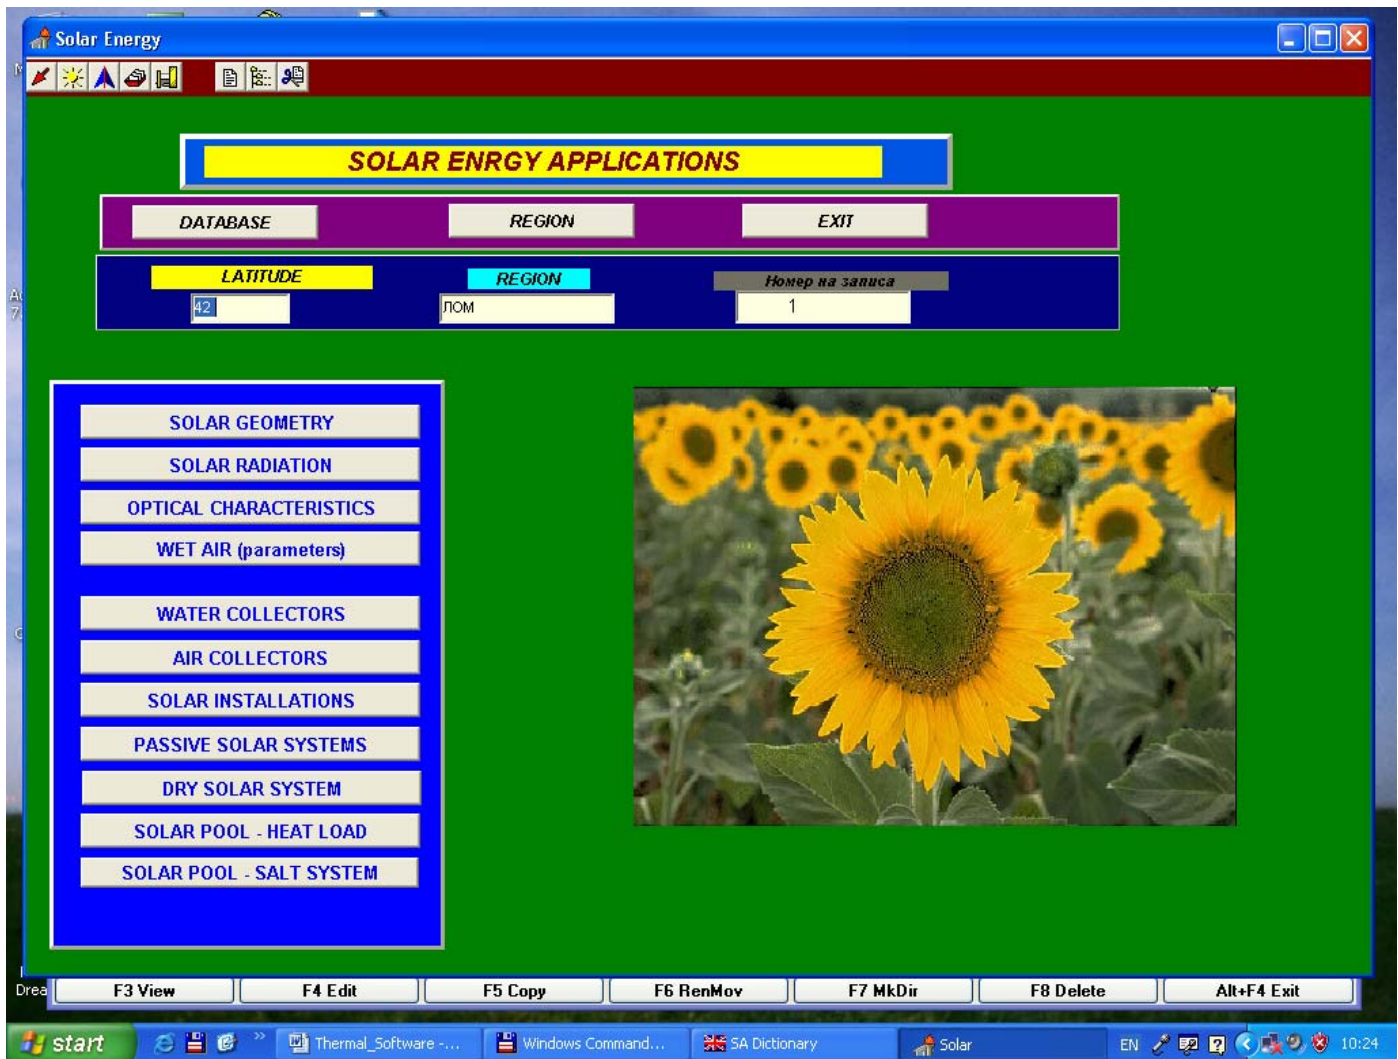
Solar Energy

SOLAR ENRGY APPLICATIONS

DATABASE REGION EXIT

LATITUDE
42
REGION
ЛОМ
Номер на записа
1

SOLAR GEOMETRY
SOLAR RADIATION
OPTICAL CHARACTERISTICS
WET AIR (parameters)
WATER COLLECTORS
AIR COLLECTORS
SOLAR INSTALLATIONS
PASSIVE SOLAR SYSTEMS
DRY SOLAR SYSTEM
SOLAR POOL - HEAT LOAD
SOLAR POOL - SALT SYSTEM

Drea
F3 View | F4 Edit | F5 Copy | F6 RenMov | F7 MkDir | F8 Delete | Alt+F4 Exit

start
Thermal_Software -...
Windows Command...
SA Dictionary
Solar
EN
10:24